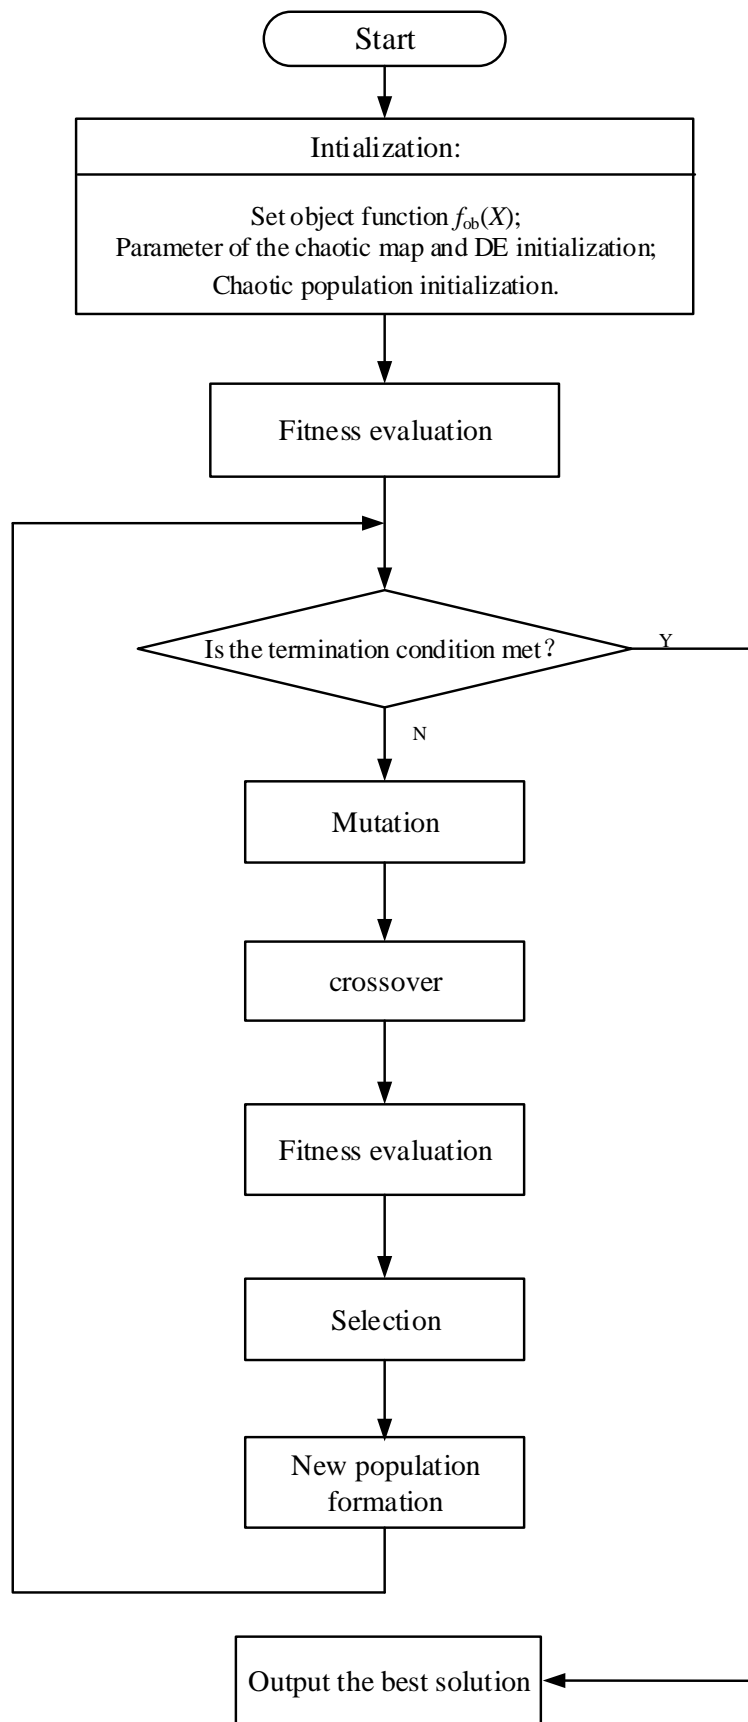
Start

Intialization:

Set object function $f_{ob}(X)$;
Parameter of the chaotic map and DE initialization;
Chaotic population initialization.

Fitness evaluation

Is the termination condition met?

Y

N

Mutation

crossover

Fitness evaluation

Selection

New population formation

Output the best solution